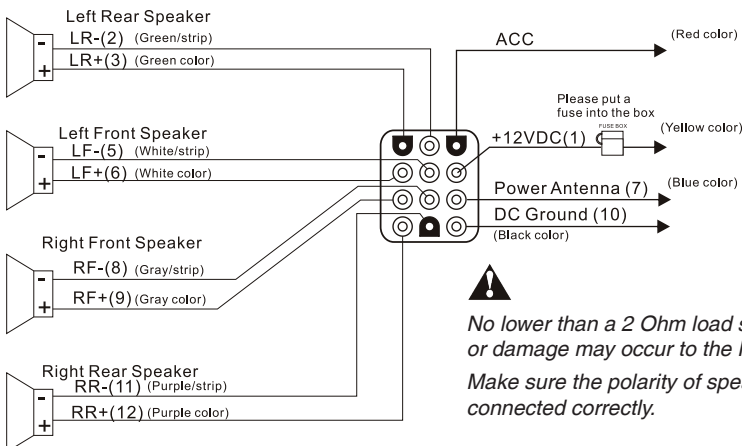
Left Rear Speaker
-
LR-(2) (Green/strip)
+
LR+(3) (Green color)

Left Front Speaker
-
LF-(5) (White/strip)
+
LF+(6) (White color)

Right Front Speaker
-
RF-(8) (Gray/strip)
+
RF+(9) (Gray color)

Right Rear Speaker
-
RR-(11) (Purple/strip)
+
RR+(12) (Purple color)

ACC
(Red color)

Please put a fuse into the box
FUSE BOX
+12VDC(1)
(Yellow color)

Power Antenna (7)
(Blue color)

DC Ground (10)
(Black color)

No lower than a 2 Ohm load s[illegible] or damage may occur to the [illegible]

Make sure the polarity of spe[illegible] connected correctly.